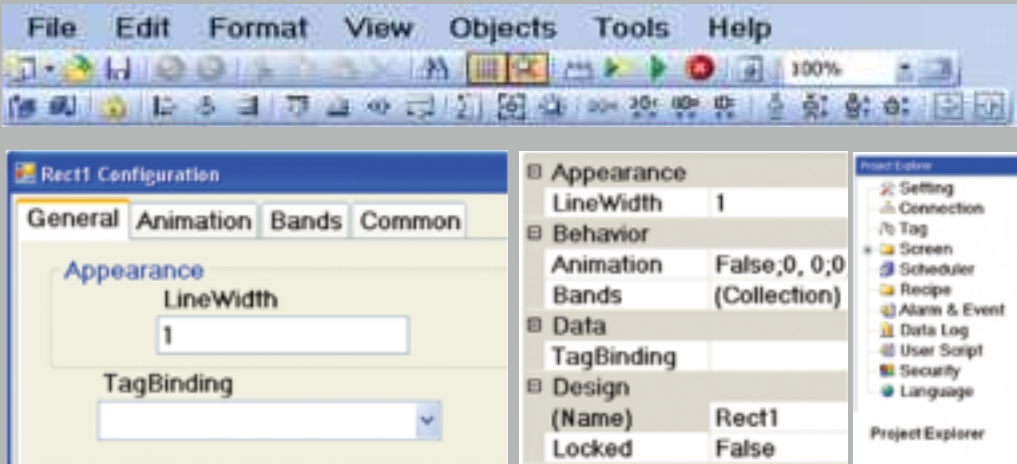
File Edit Format View Objects Tools Help

100%

Rect1 Configuration

General Animation Bands Common

Appearance

LineWidth

1

TagBinding

| ⊟ Appearance | |
|---|---|
| LineWidth | 1 |
| ⊟ Behavior | |
| Animation | False;0, 0;0 |
| Bands | (Collection) |
| ⊟ Data | |
| TagBinding | |
| ⊟ Design | |
| (Name) | Rect1 |
| Locked | False |

Project Explorer

Setting
Connection
Tag
Screen
Scheduler
Recipe
Alarm & Event
Data Log
User Script
Security
Language

Project Explorer